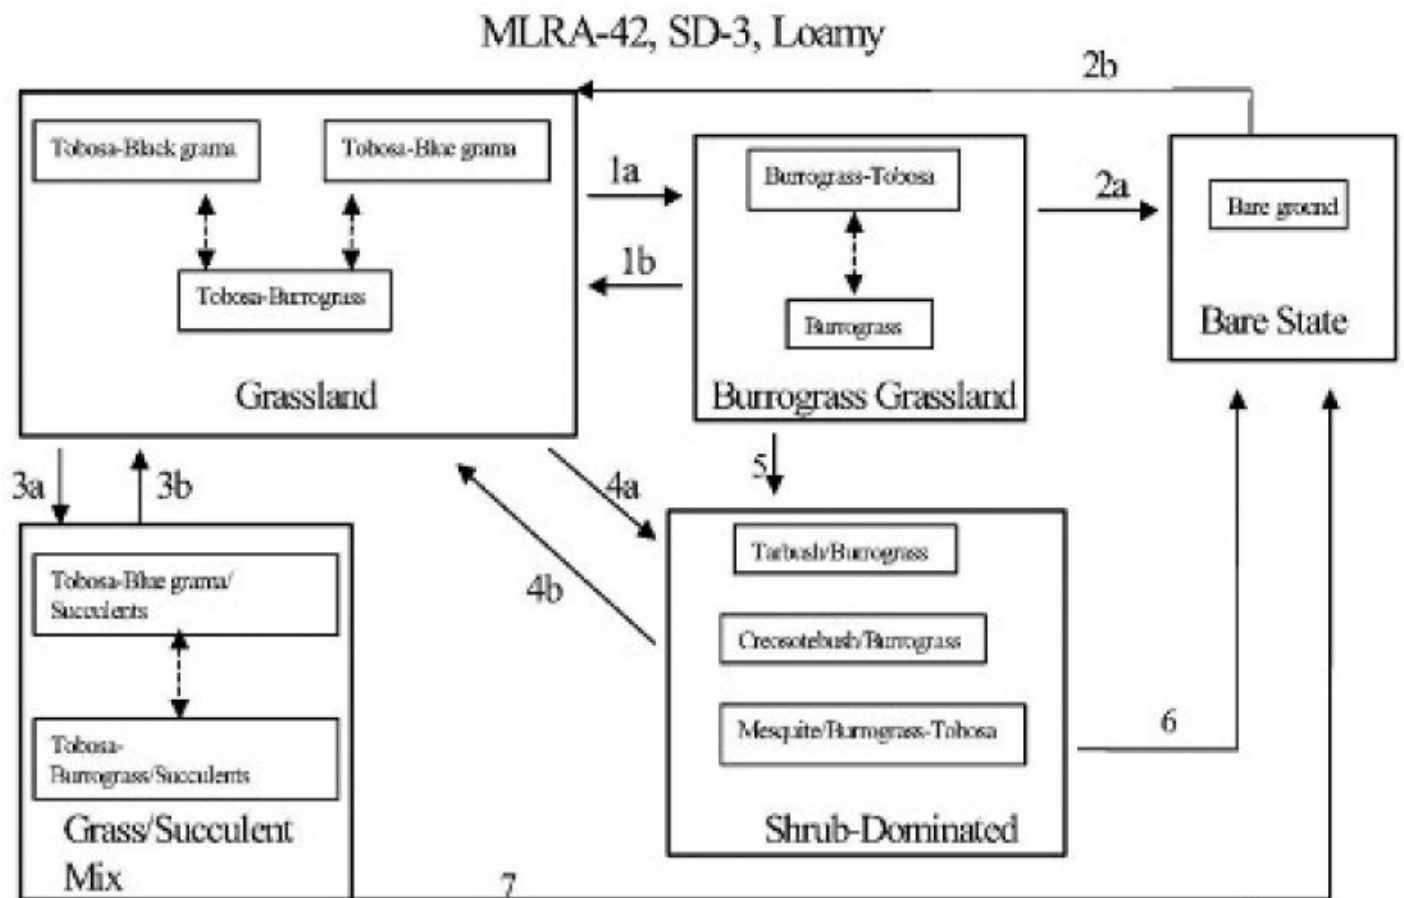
MLRA-42, SD-3, Loamy

Tobosa-Black grama

Tobosa-Blue grama

Tobosa-Burrograss

Grassland

1a

1b

Burrograss-Tobosa

Burrograss

Burrograss Grassland

2a

2b

Bare ground

Bare State

3a

3b

Tobosa-Blue grama/ Succulents

Tobosa-Burrograss/Succulents

Grass/Succulent Mix

4a

4b

5

Tarbush/Burrograss

Creosotebush/Burrograss

Mesquite/Burrograss-Tobosa

Shrub-Dominated

6

7